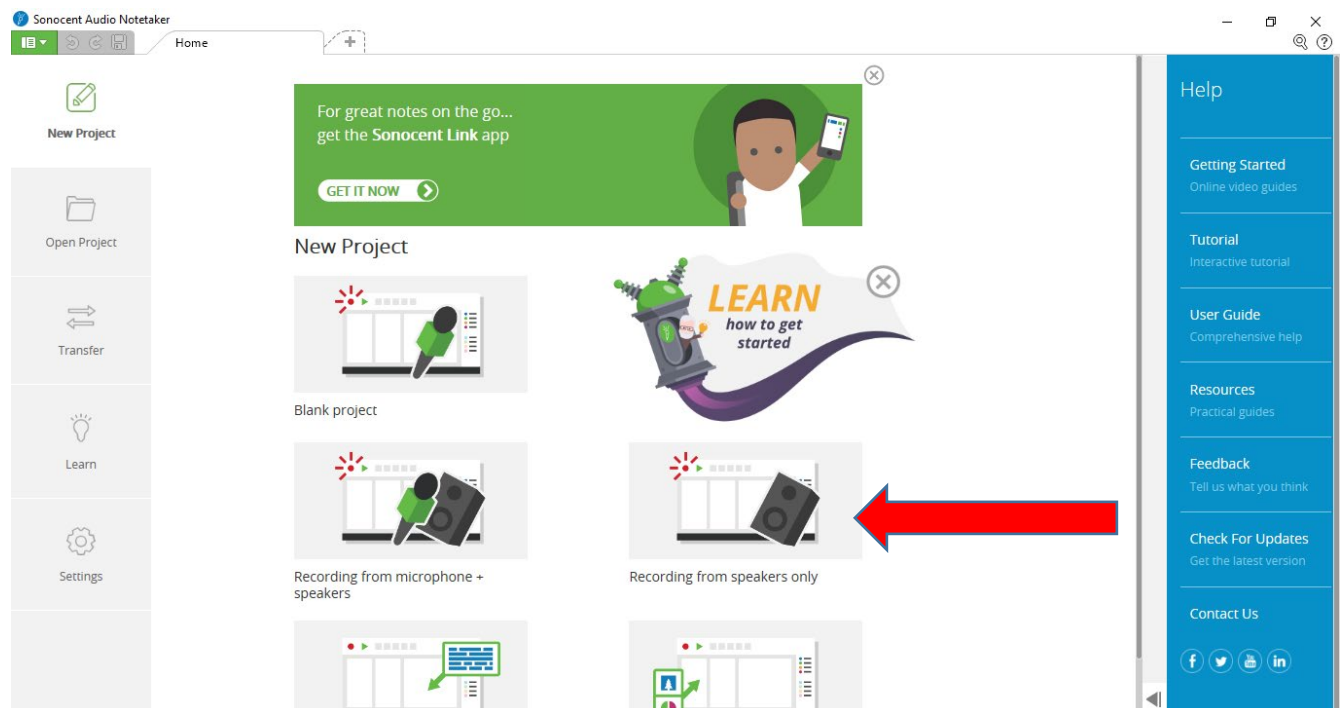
Sonocent Audio Notetaker

Home

New Project

Open Project

Transfer

Learn

Settings

For great notes on the go... get the **Sonocent Link** app

GET IT NOW

New Project

Blank project

LEARN how to get started

Recording from microphone + speakers

Recording from speakers only

Help

Getting Started
Online video guides

Tutorial
Interactive tutorial

User Guide
Comprehensive help

Resources
Practical guides

Feedback
Tell us what you think

Check For Updates
Get the latest version

Contact Us